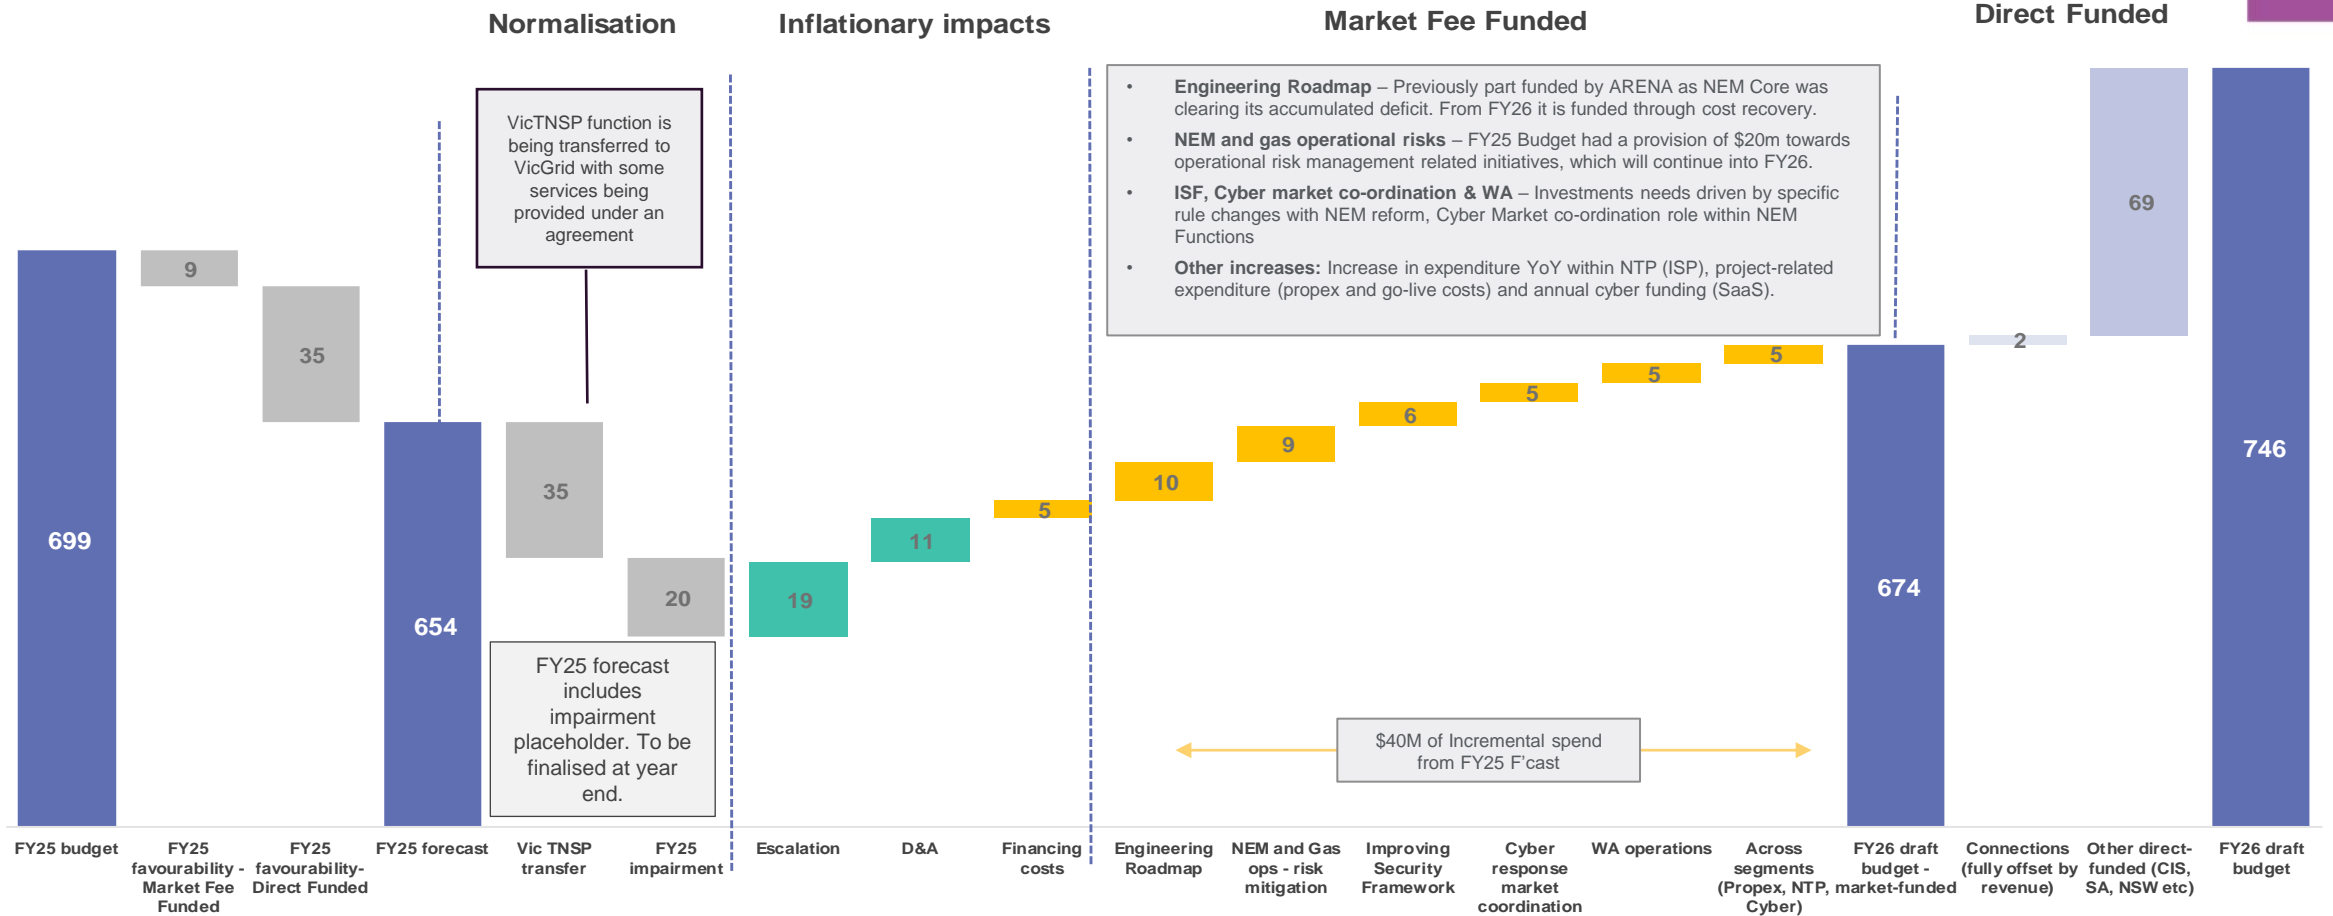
Normalisation

Inflationary impacts

Market Fee Funded

Direct Funded

VicTNSP function is being transferred to VicGrid with some services being provided under an agreement

- Engineering Roadmap – Previously part funded by ARENA as NEM Core was clearing its accumulated deficit. From FY26 it is funded through cost recovery.
- NEM and gas operational risks – FY25 Budget had a provision of $20m towards operational risk management related initiatives, which will continue into FY26.
- ISF, Cyber market co-ordination & WA – Investments needs driven by specific rule changes with NEM reform, Cyber Market co-ordination role within NEM Functions
- Other increases: Increase in expenditure YoY within NTP (ISP), project-related expenditure (propex and go-live costs) and annual cyber funding (SaaS).

699

9

35

654

35

20

FY25 forecast includes impairment placeholder. To be finalised at year end.

19

11

5

10

9

6

5

5

5

674

2

69

746

$40M of Incremental spend from FY25 F'cast

FY25 budget

FY25 favourability - Market Fee Funded

FY25 favourability- Direct Funded

FY25 forecast

Vic TNSP transfer

FY25 impairment

Escalation

D&A

Financing costs

Engineering Roadmap

NEM and Gas ops - risk mitigation

Improving Security Framework

Cyber response market coordination

WA operations

Across segments (Propex, NTP, Cyber)

FY26 draft budget - market-funded

Connections (fully offset by revenue)

Other direct-funded (CIS, SA, NSW etc)

FY26 draft budget